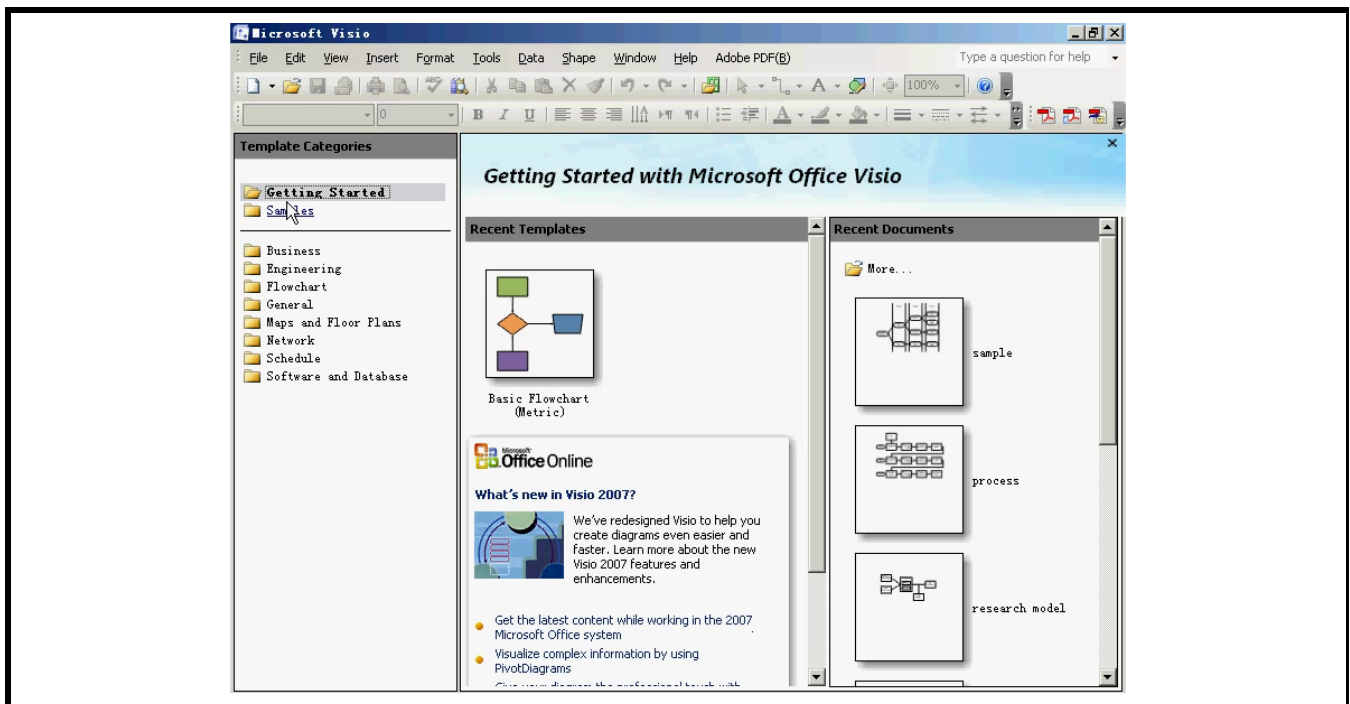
Microsoft Visio

File Edit View Insert Format Tools Data Shape Window Help Adobe PDF(B)

Type a question for help

100%

B I U

Template Categories

Getting Started
Samples

Business
Engineering
Flowchart
General
Maps and Floor Plans
Network
Schedule
Software and Database

Getting Started with Microsoft Office Visio

Recent Templates

Basic Flowchart (Metric)

Microsoft Office Online

What's new in Visio 2007?

We've redesigned Visio to help you create diagrams even easier and faster. Learn more about the new Visio 2007 features and enhancements.

Get the latest content while working in the 2007 Microsoft Office system

Visualize complex information by using PivotDiagrams

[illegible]

Recent Documents

More...

sample

process

research model